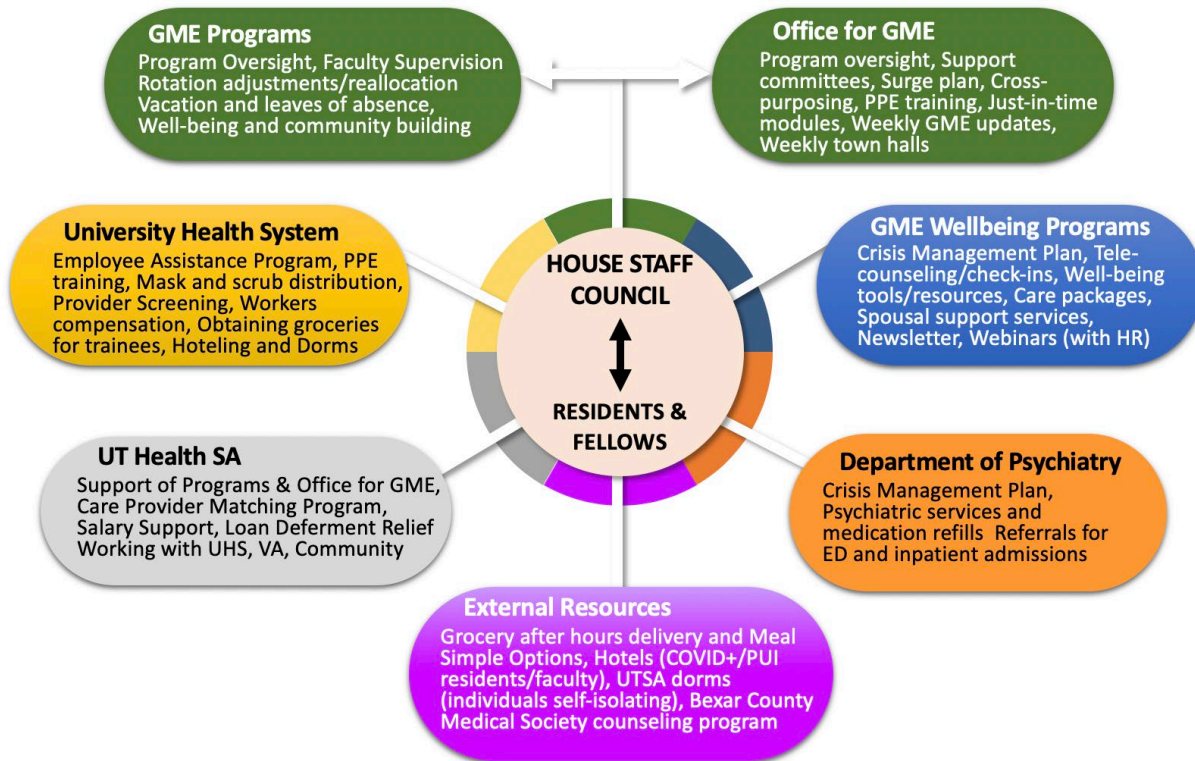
GME Programs
Program Oversight, Faculty Supervision Rotation adjustments/reallocation Vacation and leaves of absence, Well-being and community building

Office for GME
Program oversight, Support committees, Surge plan, Cross-purposing, PPE training, Just-in-time modules, Weekly GME updates, Weekly town halls

University Health System
Employee Assistance Program, PPE training, Mask and scrub distribution, Provider Screening, Workers compensation, Obtaining groceries for trainees, Hoteling and Dorms

HOUSE STAFF COUNCIL

RESIDENTS & FELLOWS

GME Wellbeing Programs
Crisis Management Plan, Tele-counseling/check-ins, Well-being tools/resources, Care packages, Spousal support services, Newsletter, Webinars (with HR)

UT Health SA
Support of Programs & Office for GME, Care Provider Matching Program, Salary Support, Loan Deferment Relief Working with UHS, VA, Community

Department of Psychiatry
Crisis Management Plan, Psychiatric services and medication refills Referrals for ED and inpatient admissions

External Resources
Grocery after hours delivery and Meal Simple Options, Hotels (COVID+/PUI residents/faculty), UTSA dorms (individuals self-isolating), Bexar County Medical Society counseling program